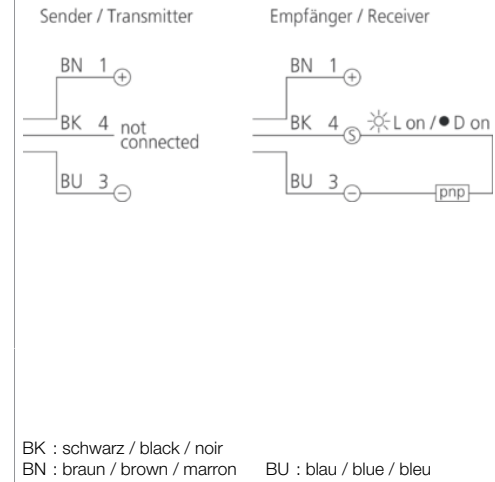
Sender / Transmitter

BN 1 +

BK 4 not connected

BU 3 −

Empfänger / Receiver

BN 1 +

BK 4 S ☼ L on / ● D on

BU 3 − pnp

BK : schwarz / black / noir
BN : braun / brown / marron BU : blau / blue / bleu